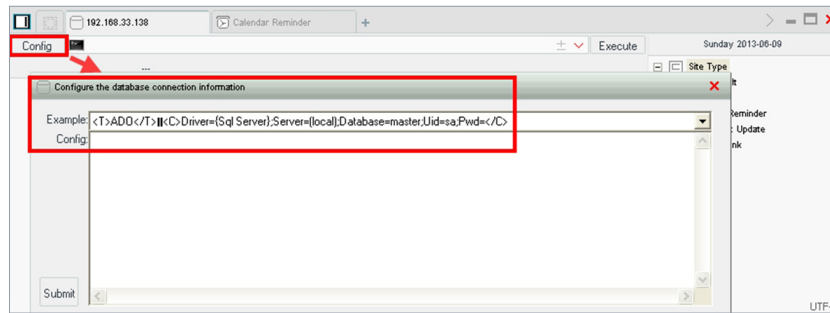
192.168.33.138

Calendar Reminder

+

Config

Execute

Sunday 2013-06-09

---

Site Type

lt

Reminder

: Update

nk

Configure the database connection information

Example: <T>ADO</T>‖<C>Driver={Sql Server};Server=(local);Database=master;Uid=sa;Pwd=</C>

Config:

Submit

UTF-